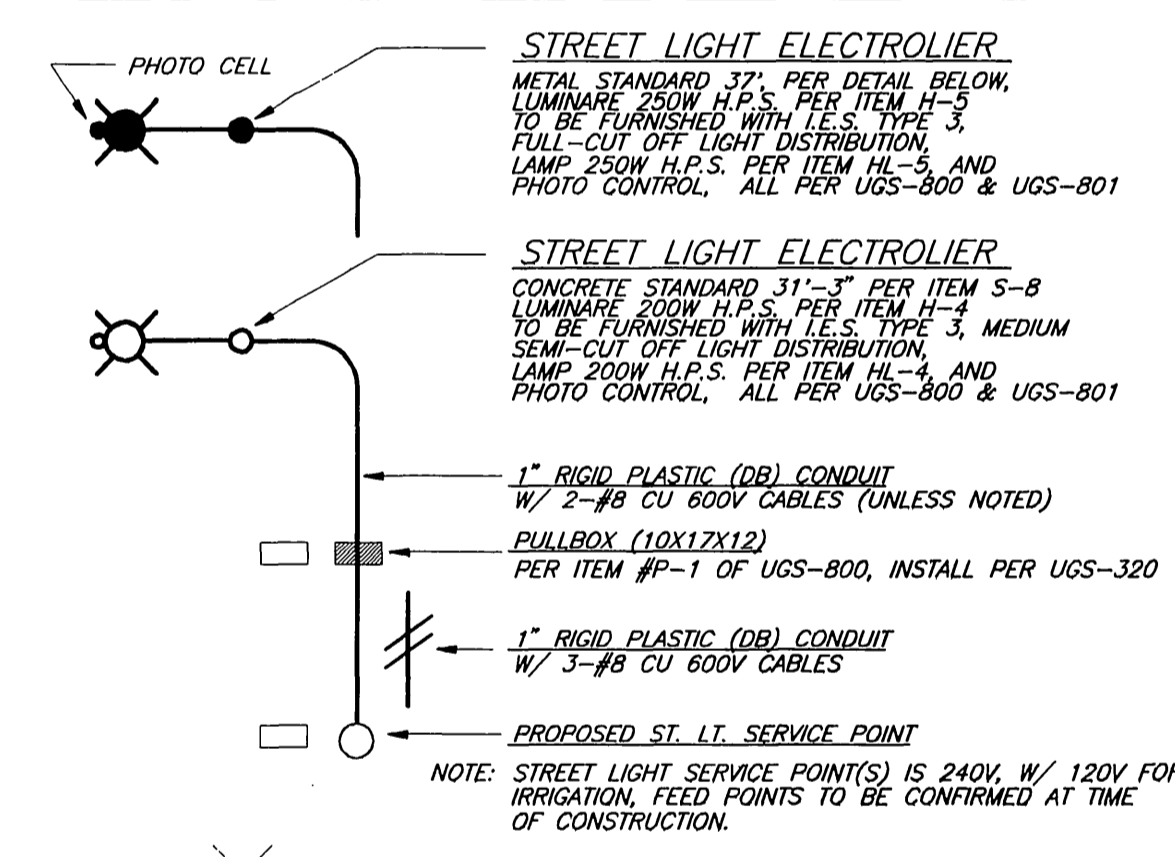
PHOTO CELL

STREET LIGHT ELECTROLIER
METAL STANDARD 37', PER DETAIL BELOW, LUMINARE 250W H.P.S. PER ITEM H-5 TO BE FURNISHED WITH I.E.S. TYPE 3, FULL-CUT OFF LIGHT DISTRIBUTION, LAMP 250W H.P.S. PER ITEM HL-5, AND PHOTO CONTROL, ALL PER UGS-800 & UGS-801

STREET LIGHT ELECTROLIER
CONCRETE STANDARD 31'-3" PER ITEM S-8 LUMINARE 200W H.P.S. PER ITEM H-4 TO BE FURNISHED WITH I.E.S. TYPE 3, MEDIUM SEMI-CUT OFF LIGHT DISTRIBUTION, LAMP 200W H.P.S. PER ITEM HL-4, AND PHOTO CONTROL, ALL PER UGS-800 & UGS-801

1" RIGID PLASTIC (DB) CONDUIT
W/ 2-#8 CU 600V CABLES (UNLESS NOTED)

PULLBOX (10X17X12)
PER ITEM #P-1 OF UGS-800, INSTALL PER UGS-320

1" RIGID PLASTIC (DB) CONDUIT
W/ 3-#8 CU 600V CABLES

PROPOSED ST. LT. SERVICE POINT

NOTE: STREET LIGHT SERVICE POINT(S) IS 240V, W/ 120V FO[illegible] IRRIGATION, FEED POINTS TO BE CONFIRMED AT TIME OF CONSTRUCTION.